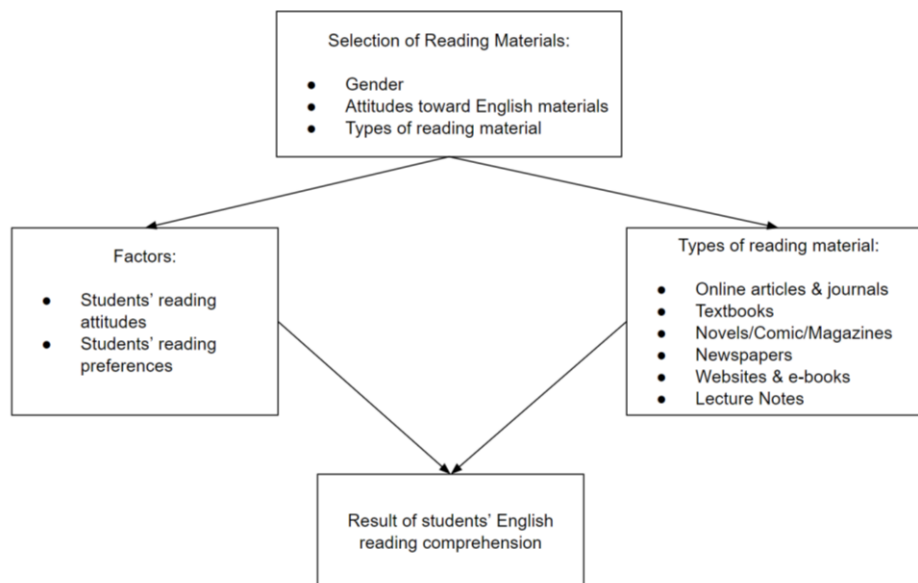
Selection of Reading Materials:

- Gender
- Attitudes toward English materials
- Types of reading material

Factors:

- Students' reading attitudes
- Students' reading preferences

Types of reading material:

- Online articles & journals
- Textbooks
- Novels/Comic/Magazines
- Newspapers
- Websites & e-books
- Lecture Notes

Result of students' English reading comprehension